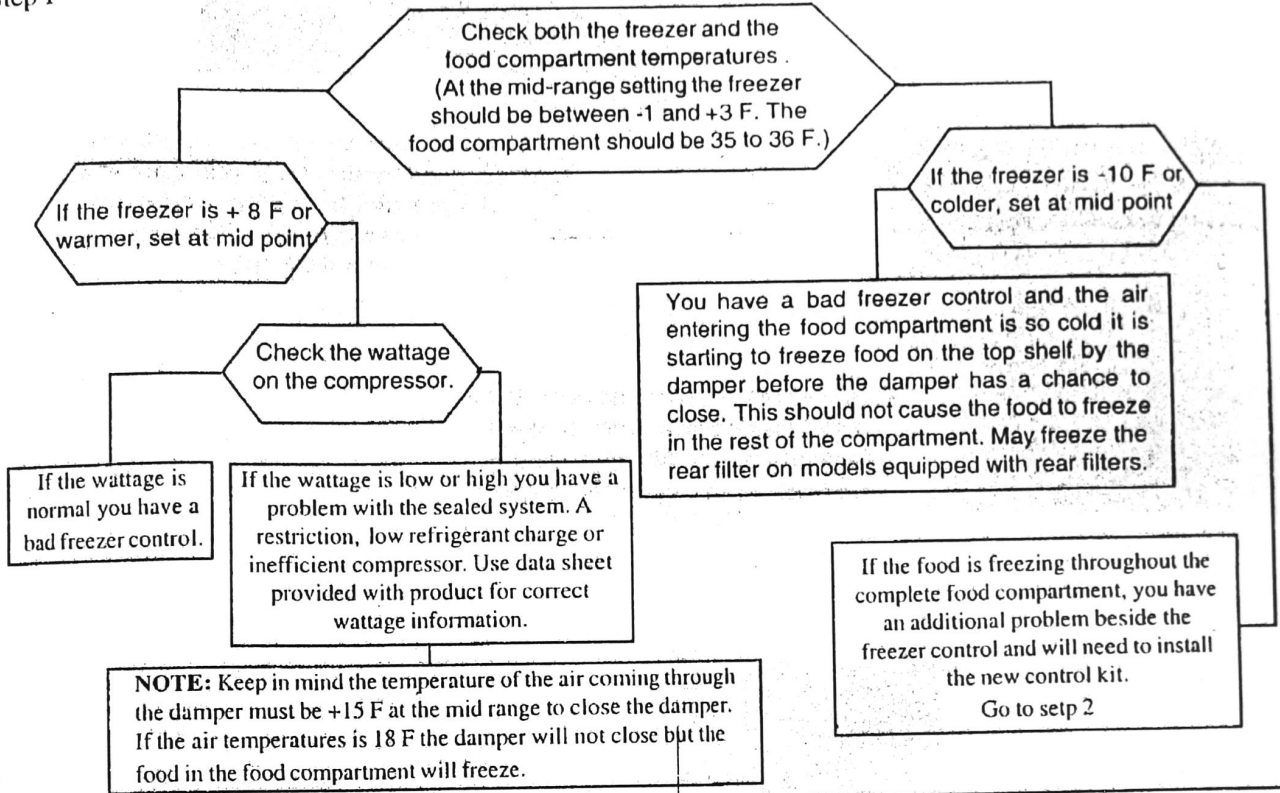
tep 1

Check both the freezer and the food compartment temperatures . (At the mid-range setting the freezer should be between -1 and +3 F. The food compartment should be 35 to 36 F.)

If the freezer is + 8 F or warmer, set at mid point

Check the wattage on the compressor.

If the wattage is normal you have a bad freezer control.

If the wattage is low or high you have a problem with the sealed system. A restriction, low refrigerant charge or inefficient compressor. Use data sheet provided with product for correct wattage information.

NOTE: Keep in mind the temperature of the air coming through the damper must be +15 F at the mid range to close the damper. If the air temperatures is 18 F the damper will not close but the food in the food compartment will freeze.

If the freezer is -10 F or colder, set at mid point

You have a bad freezer control and the air entering the food compartment is so cold it is starting to freeze food on the top shelf by the damper before the damper has a chance to close. This should not cause the food to freeze in the rest of the compartment. May freeze the rear filter on models equipped with rear filters.

If the food is freezing throughout the complete food compartment, you have an additional problem beside the freezer control and will need to install the new control kit. Go to setp 2